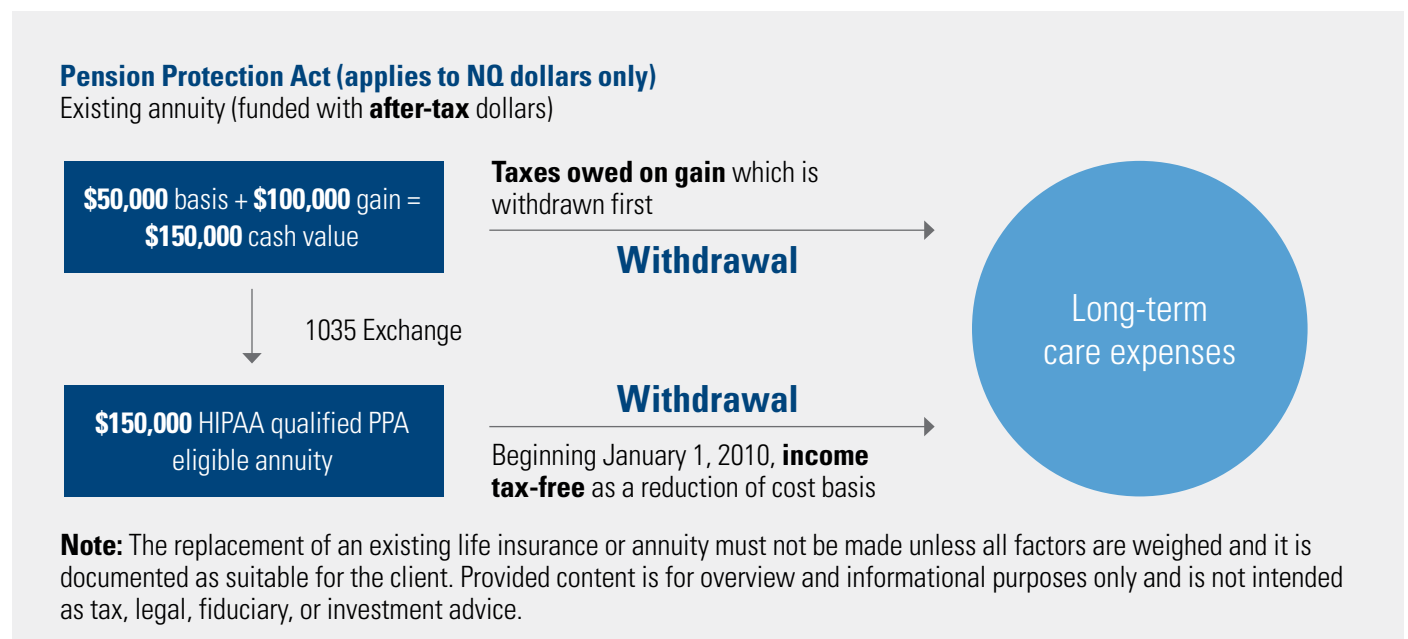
**Pension Protection Act (applies to NQ dollars only)**
Existing annuity (funded with **after-tax** dollars)

**\$50,000** basis + **\$100,000** gain = **\$150,000** cash value

**Taxes owed on gain** which is withdrawn first

**Withdrawal**

1035 Exchange

Long-term care expenses

**Withdrawal**

**\$150,000** HIPAA qualified PPA eligible annuity

Beginning January 1, 2010, **income tax-free** as a reduction of cost basis

**Note:** The replacement of an existing life insurance or annuity must not be made unless all factors are weighed and it is documented as suitable for the client. Provided content is for overview and informational purposes only and is not intended as tax, legal, fiduciary, or investment advice.